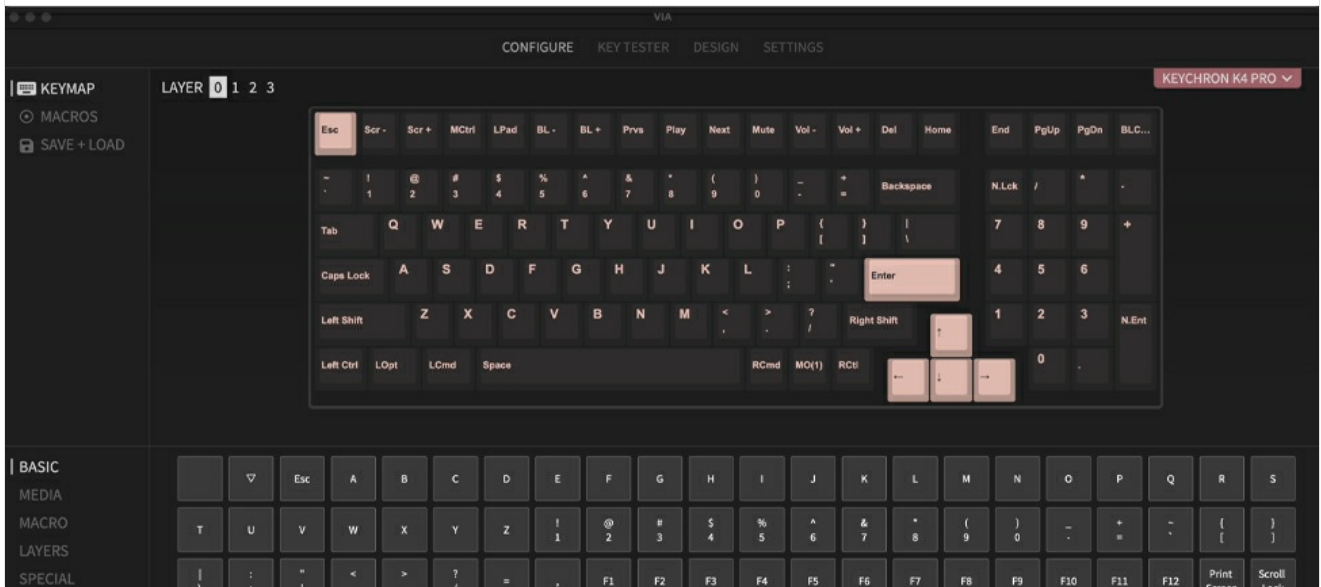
VIA

CONFIGURE KEY TESTER DESIGN SETTINGS

KEYMAP
MACROS
SAVE + LOAD

LAYER 0 1 2 3

KEYCHRON K4 PRO

Esc Scr - Scr + MCtrl LPad BL - BL + Prvs Play Next Mute Vol - Vol + Del Home End PgUp PgDn BLC...

~ ` ! 1 @ 2 # 3 $ 4 % 5 ^ 6 & 7 * 8 ( 9 ) 0 _ - + = Backspace N.Lck / * -

Tab Q W E R T Y U I O P { [ } ] | \ 7 8 9 +

Caps Lock A S D F G H J K L : ; " ' Enter 4 5 6

Left Shift Z X C V B N M < , > . ? / Right Shift ↑ 1 2 3 N.Ent

Left Ctrl LOpt LCmd Space RCmd MO(1) RCtl ← ↓ → 0 .

BASIC
MEDIA
MACRO
LAYERS
SPECIAL

▽ Esc A B C D E F G H I J K L M N O P Q R S

T U V W X Y Z ! 1 @ 2 # 3 $ 4 % 5 ^ 6 & 7 * 8 ( 9 ) 0 _ - + = ~ ` { [ } ]

| : " < > ? = , F1 F2 F3 F4 F5 F6 F7 F8 F9 F10 F11 F12 Print Screen Scroll Lock